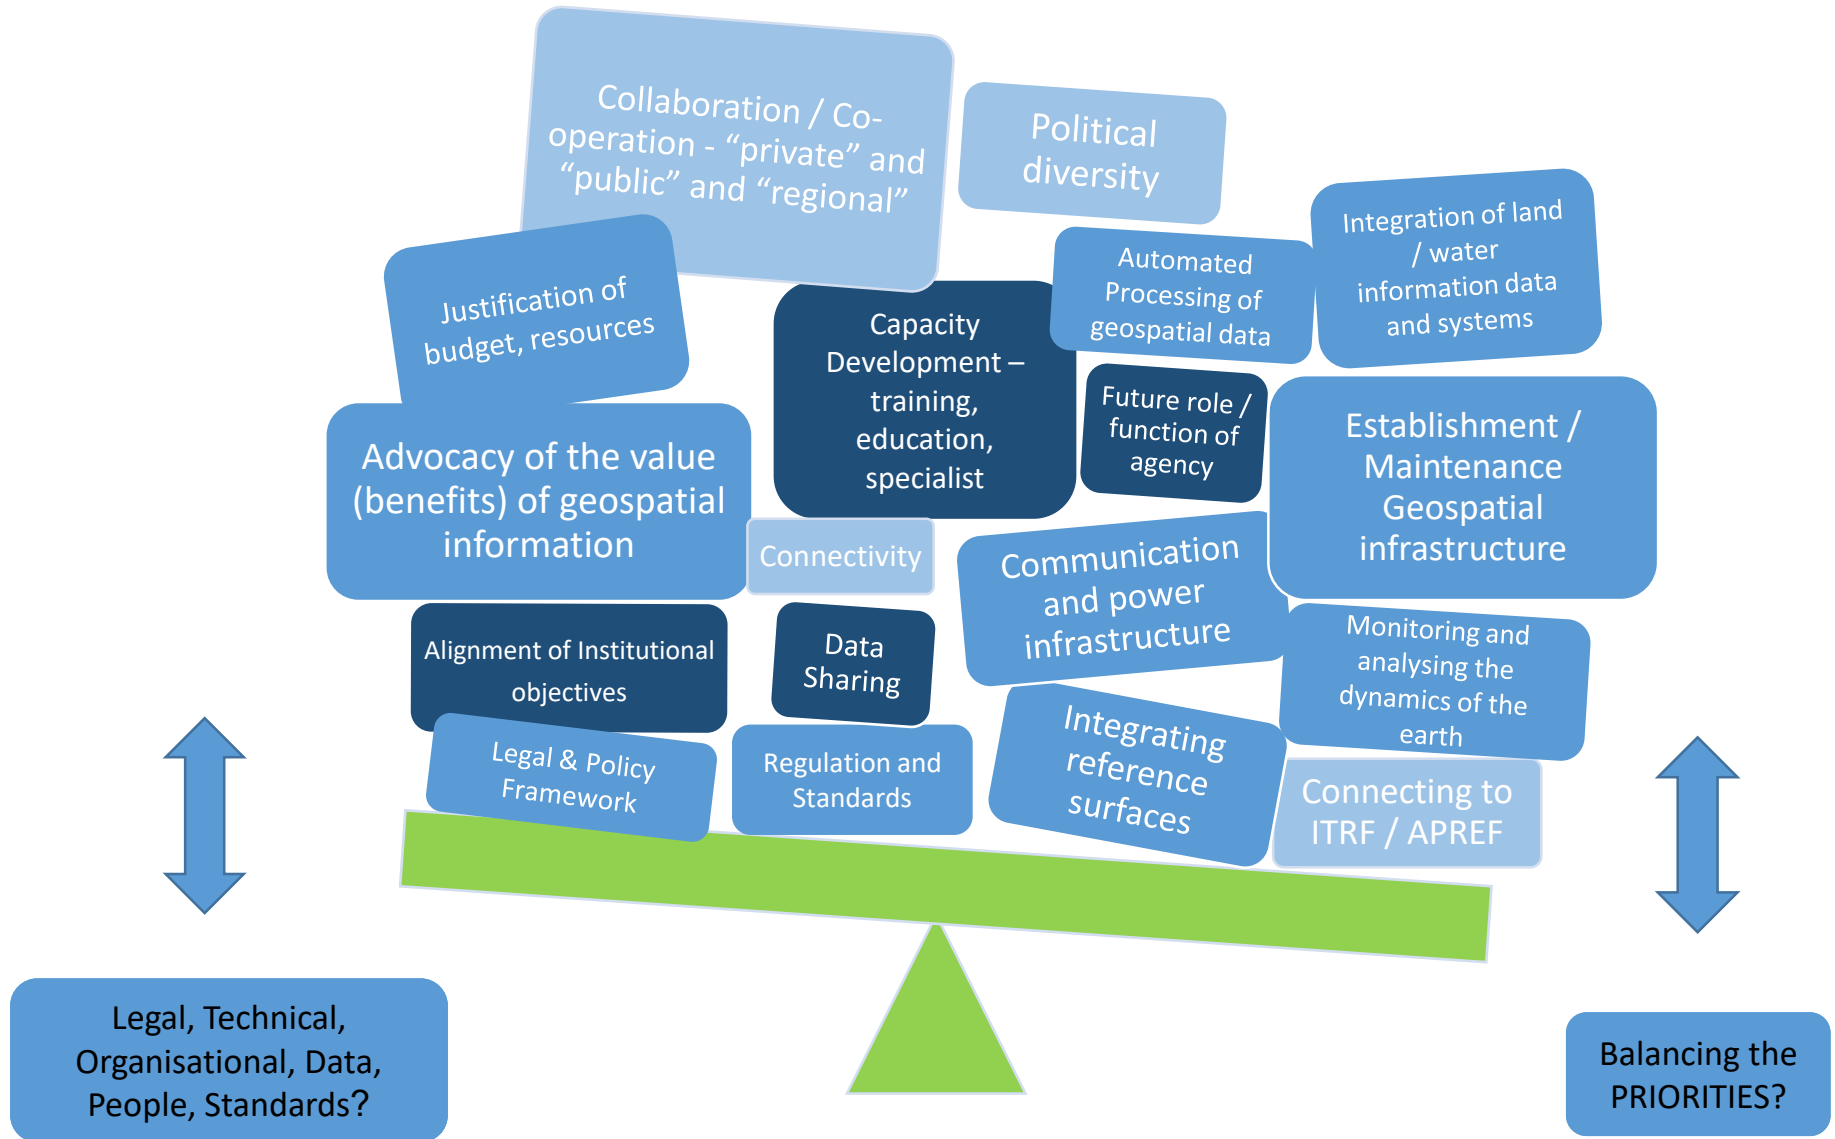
Collaboration / Co-operation - “private” and “public” and “regional”

Political diversity

Integration of land / water information data and systems

Automated Processing of geospatial data

Justification of budget, resources

Capacity Development – training, education, specialist

Future role / function of agency

Establishment / Maintenance Geospatial infrastructure

Advocacy of the value (benefits) of geospatial information

Connectivity

Communication and power infrastructure

Alignment of Institutional objectives

Data Sharing

Monitoring and analysing the dynamics of the earth

Integrating reference surfaces

Legal & Policy Framework

Regulation and Standards

Connecting to ITRF / APREF

Legal, Technical, Organisational, Data, People, Standards?

Balancing the PRIORITIES?